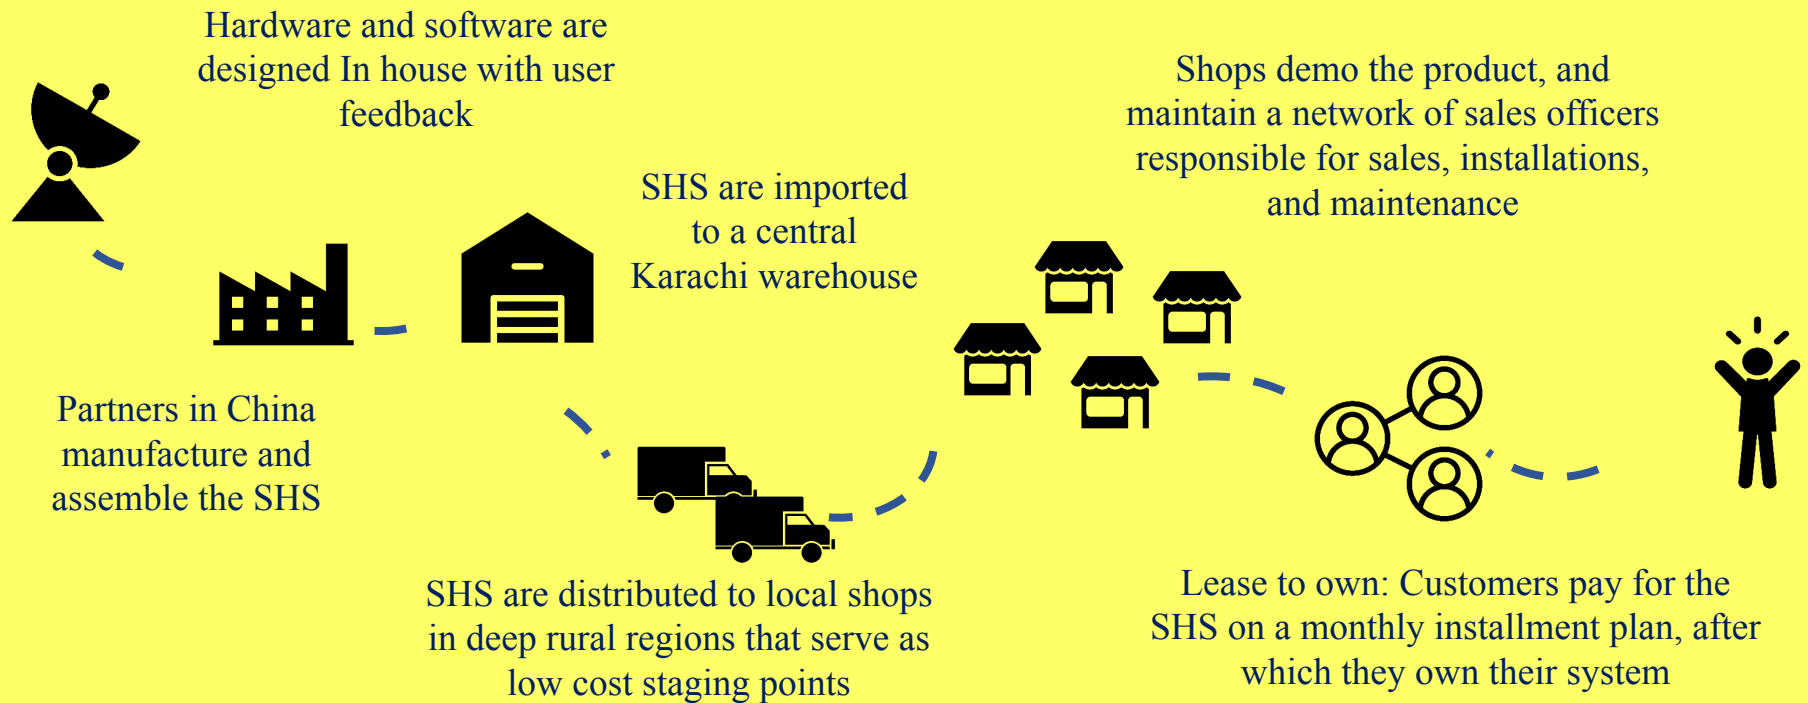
Hardware and software are designed In house with user feedback

Partners in China manufacture and assemble the SHS

SHS are imported to a central Karachi warehouse

SHS are distributed to local shops in deep rural regions that serve as low cost staging points

Shops demo the product, and maintain a network of sales officers responsible for sales, installations, and maintenance

Lease to own: Customers pay for the SHS on a monthly installment plan, after which they own their system